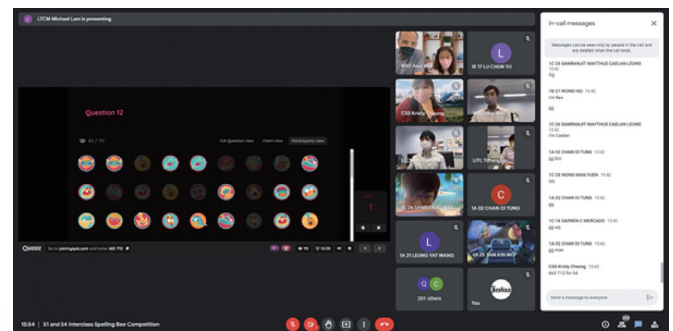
LTCM Michael Lam is presenting

Question 12

Full Question view
Chart view
Participants view

Quizizz
Go to joinmyquiz.com and enter 665 712

1A 17 LUI CHUN YU

CSS Kristy

1A 02 CHAN OI TUNG

1A 21 LEUNG YAT WANG

201 others

You

In-call messages

Messages can only be seen by people in the call and are deleted when the call ends

1C 24 SAMRAVAT MAYTHUS CAELAN LEUNG 15:43
Sig

1C 27 WONG HEI 15:43
I'm Reo

1C 24 SAMRAVAT MAYTHUS CAELAN LEUNG 15:43
I'm Caelan

1A 02 CHAN OI TUNG 15:43
gg bro

1C 28 WONG MAN YUEN 15:43

1A 02 CHAN OI TUNG 15:43

1C 18 DARREN C MERCADO 15:43

1A 02 CHAN OI TUNG 15:43

CSS Kristy Cheung 15:43
665 712 for S4

Send a message to everyone

15:54 | S1 and S4 Interclass Spelling Bee Competition